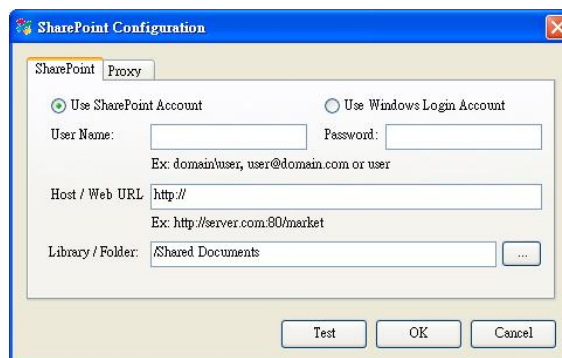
SharePoint Configuration

SharePoint Proxy

Use SharePoint Account

Use Windows Login Account

User Name:

Password:

Ex: domain\user, user@domain.com or user

Host / Web URL http://

Ex: http://server.com:80/market

Library / Folder: /Shared Documents

...

Test OK Cancel